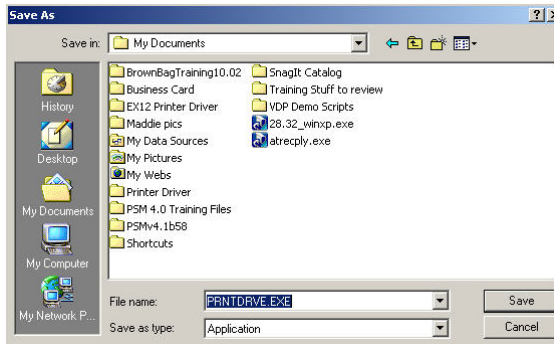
Save As

Save in: My Documents

History
Desktop
My Documents
My Computer
My Network P...

BrownBagTraining10.02
Business Card
EX12 Printer Driver
Maddie pics
My Data Sources
My Pictures
My Webs
Printer Driver
PSM 4.0 Training Files
PSMv4.1b58
Shortcuts

SnagIt Catalog
Training Stuff to review
VDP Demo Scripts
28.32_winxp.exe
atrecply.exe

File name: PRNTDRVE.EXE
Save as type: Application

Save
Cancel